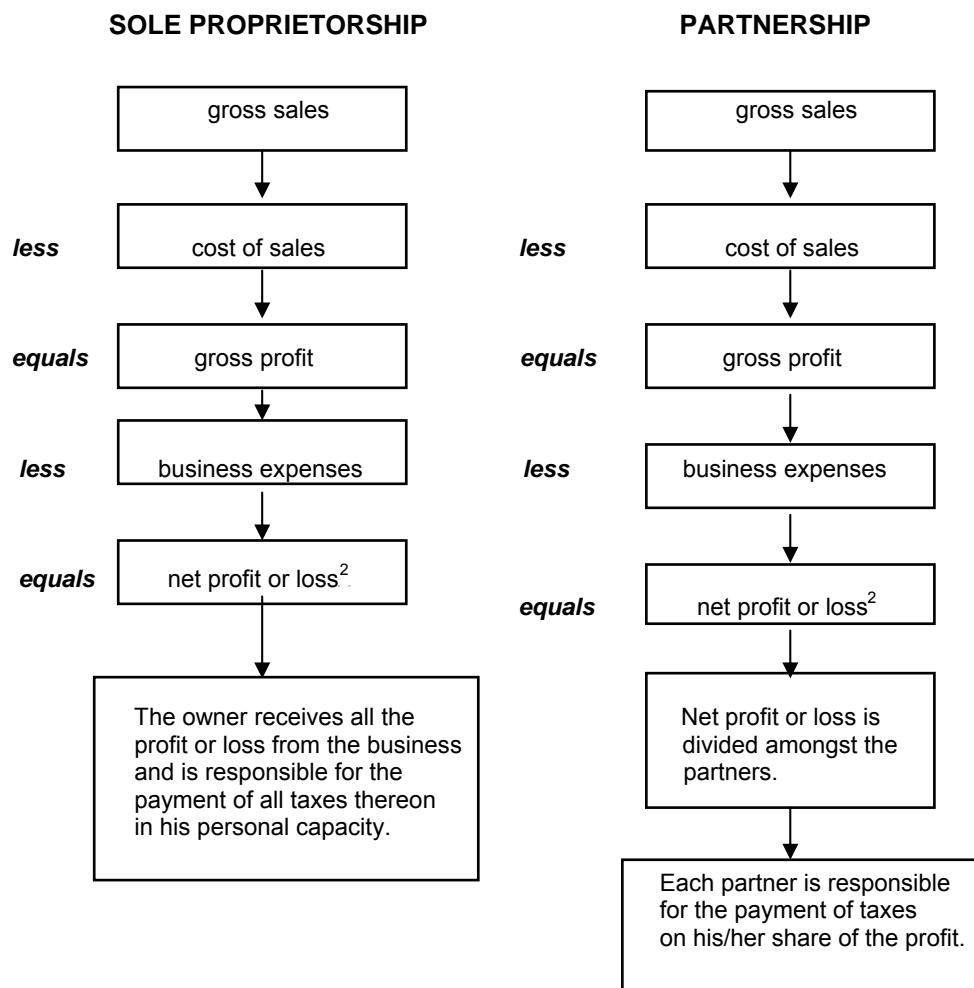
SOLE PROPRIETORSHIP

gross sales

less cost of sales

equals gross profit

less business expenses

equals net profit or loss$^2$

The owner receives all the profit or loss from the business and is responsible for the payment of all taxes thereon in his personal capacity.

PARTNERSHIP

gross sales

less cost of sales

equals gross profit

less business expenses

equals net profit or loss$^2$

Net profit or loss is divided amongst the partners.

Each partner is responsible for the payment of taxes on his/her share of the profit.